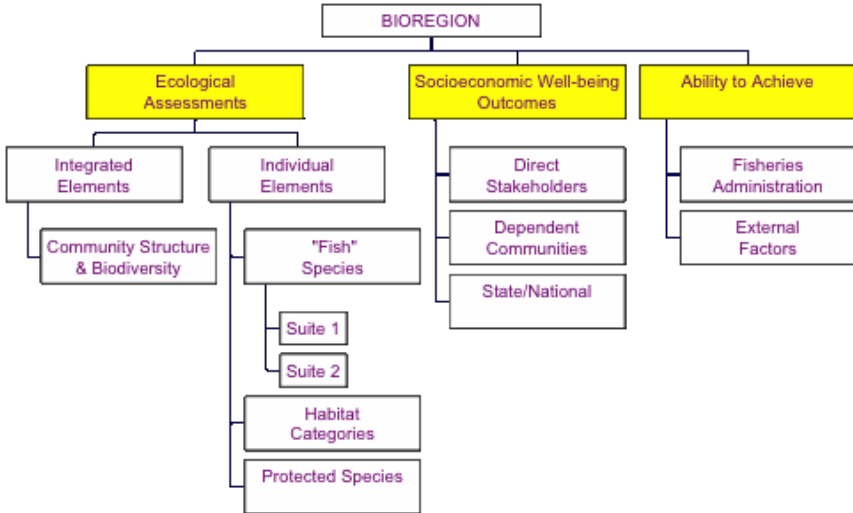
BIOREGION

Ecological Assessments

Integrated Elements

Community Structure & Biodiversity

Individual Elements

"Fish" Species

Suite 1

Suite 2

Habitat Categories

Protected Species

Socioeconomic Well-being Outcomes

Direct Stakeholders

Dependent Communities

State/National

Ability to Achieve

Fisheries Administration

External Factors